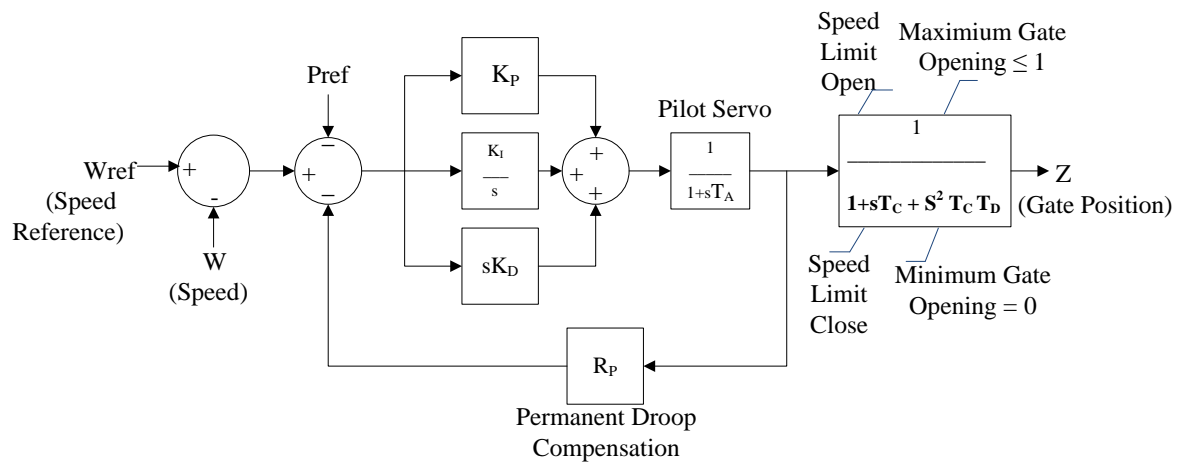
Speed Limit Open

Maximium Gate Opening $\leq 1$

Pref

$K_P$

Pilot Servo

Wref

(Speed Reference)

+

-

+

$-$

$-$

$\frac{K_I}{s}$

+

+

+

$\frac{1}{1+sT_A}$

$\frac{1}{1+sT_C + S^2 T_C T_D}$

Z (Gate Position)

W (Speed)

$sK_D$

Speed Limit Close

Minimum Gate Opening = 0

$R_P$

Permanent Droop Compensation